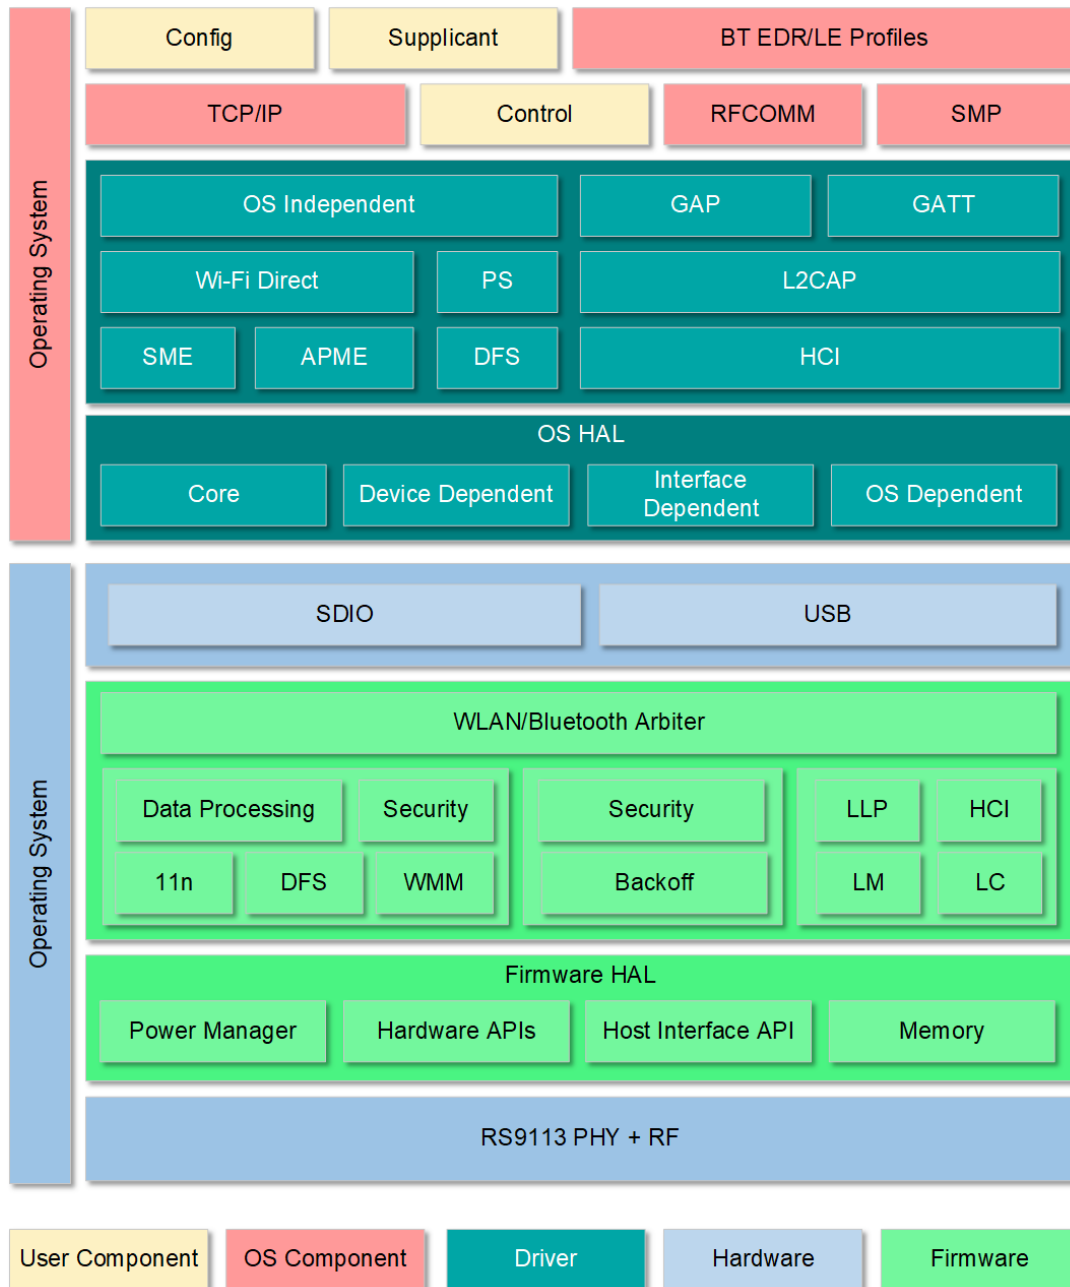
Operating System

Config

Supplicant

BT EDR/LE Profiles

TCP/IP

Control

RFCOMM

SMP

OS Independent

GAP

GATT

Wi-Fi Direct

PS

L2CAP

SME

APME

DFS

HCI

OS HAL

Core

Device Dependent

Interface Dependent

OS Dependent

Operating System

SDIO

USB

WLAN/Bluetooth Arbiter

Data Processing

Security

Security

LLP

HCI

11n

DFS

WMM

Backoff

LM

LC

Firmware HAL

Power Manager

Hardware APIs

Host Interface API

Memory

RS9113 PHY + RF

User Component

OS Component

Driver

Hardware

Firmware